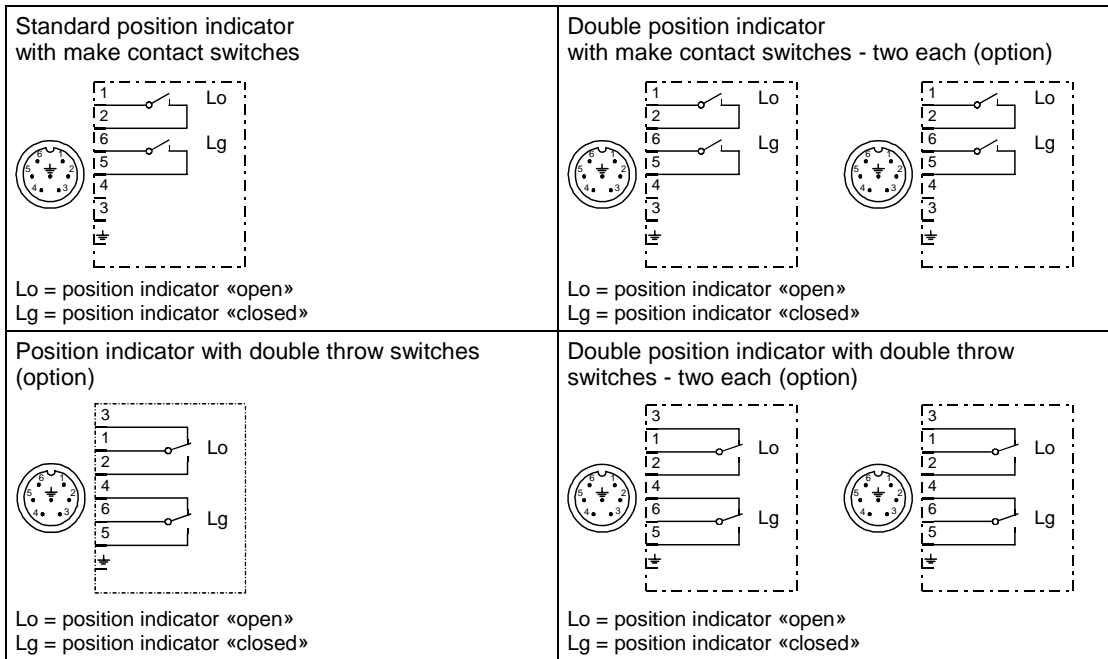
| Standard position indicator with make contact switches | Double position indicator with make contact switches - two each (option) |
|---|---|
| 1 2 6 5 4 3 Lo Lg 6 1 5 2 4 3 | 1 2 6 5 4 3 Lo Lg 6 1 5 2 4 3 / 1 2 6 5 4 3 Lo Lg 6 1 5 2 4 3 |
| Lo = position indicator «open» Lg = position indicator «closed» | Lo = position indicator «open» Lg = position indicator «closed» |
| Position indicator with double throw switches (option) | Double position indicator with double throw switches - two each (option) |
| 3 1 2 4 6 5 Lo Lg 6 1 5 2 4 3 | 3 1 2 4 6 5 Lo Lg 6 1 5 2 4 3 / 3 1 2 4 6 5 Lo Lg 6 1 5 2 4 3 |
| Lo = position indicator «open» Lg = position indicator «closed» | Lo = position indicator «open» Lg = position indicator «closed» |